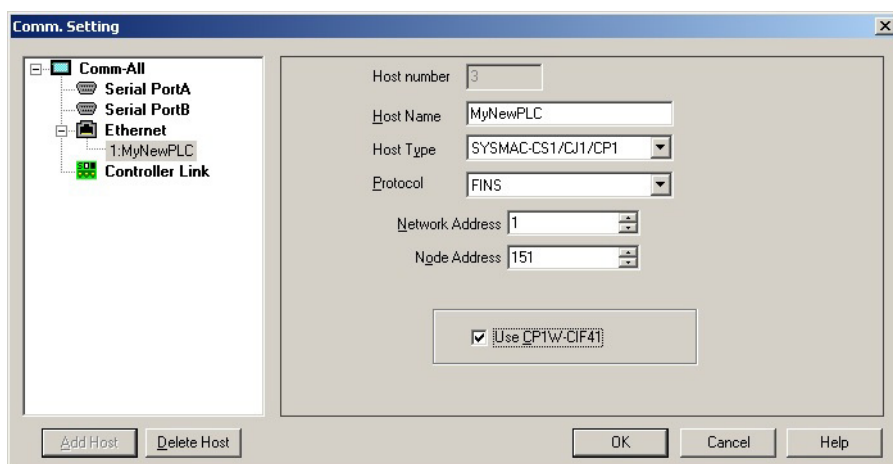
Comm. Setting

Comm-All
Serial PortA
Serial PortB
Ethernet
1:MyNewPLC
Controller Link

Host number 3
Host Name MyNewPLC
Host Type SYSMAC-CS1/CJ1/CP1
Protocol FINS
Network Address 1
Node Address 151

Use CP1W-CIF41

Add Host
Delete Host
OK
Cancel
Help